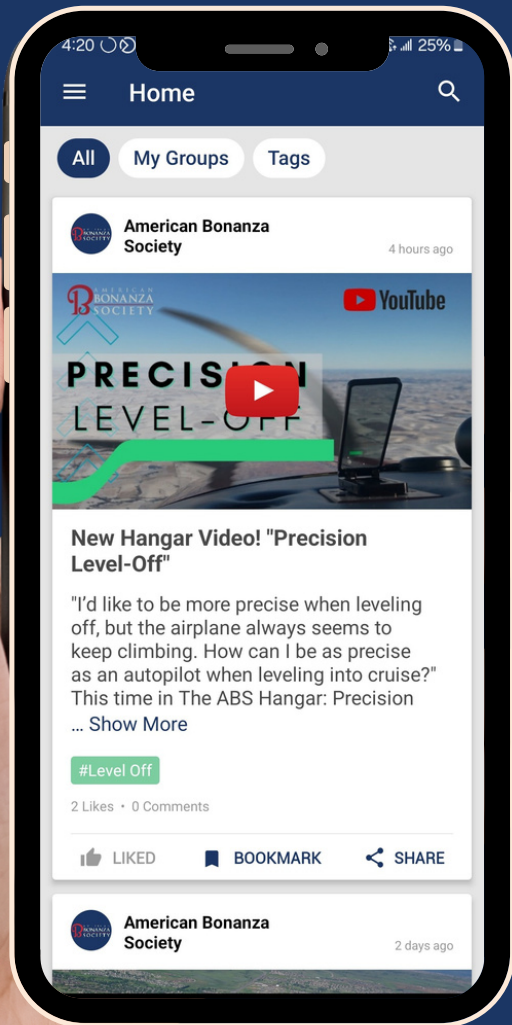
4:20 25%

Home

All My Groups Tags

American Bonanza Society
4 hours ago

AMERICAN BONANZA SOCIETY
YouTube
PRECISION
LEVEL-OFF

New Hangar Video! "Precision Level-Off"

"I’d like to be more precise when leveling off, but the airplane always seems to keep climbing. How can I be as precise as an autopilot when leveling into cruise?" This time in The ABS Hangar: Precision … Show More

#Level Off

2 Likes • 0 Comments

LIKED BOOKMARK SHARE

American Bonanza Society
2 days ago